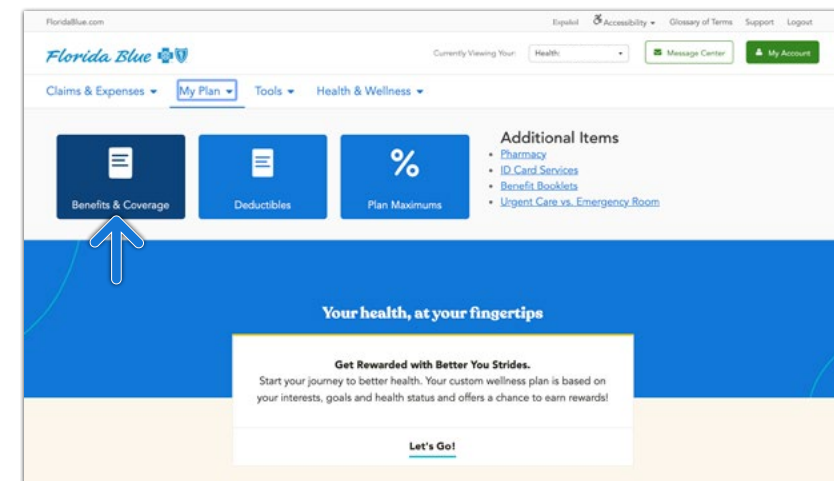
FloridaBlue.com

Español Accessibility Glossary of Terms Support Logout

Florida Blue

Currently Viewing Your: Health:

Message Center

My Account

Claims & Expenses My Plan Tools Health & Wellness

Benefits & Coverage

Deductibles

%

Plan Maximums

Additional Items

- Pharmacy
- ID Card Services
- Benefit Booklets
- Urgent Care vs. Emergency Room

Your health, at your fingertips

Get Rewarded with Better You Strides.

Start your journey to better health. Your custom wellness plan is based on your interests, goals and health status and offers a chance to earn rewards!

Let's Go!